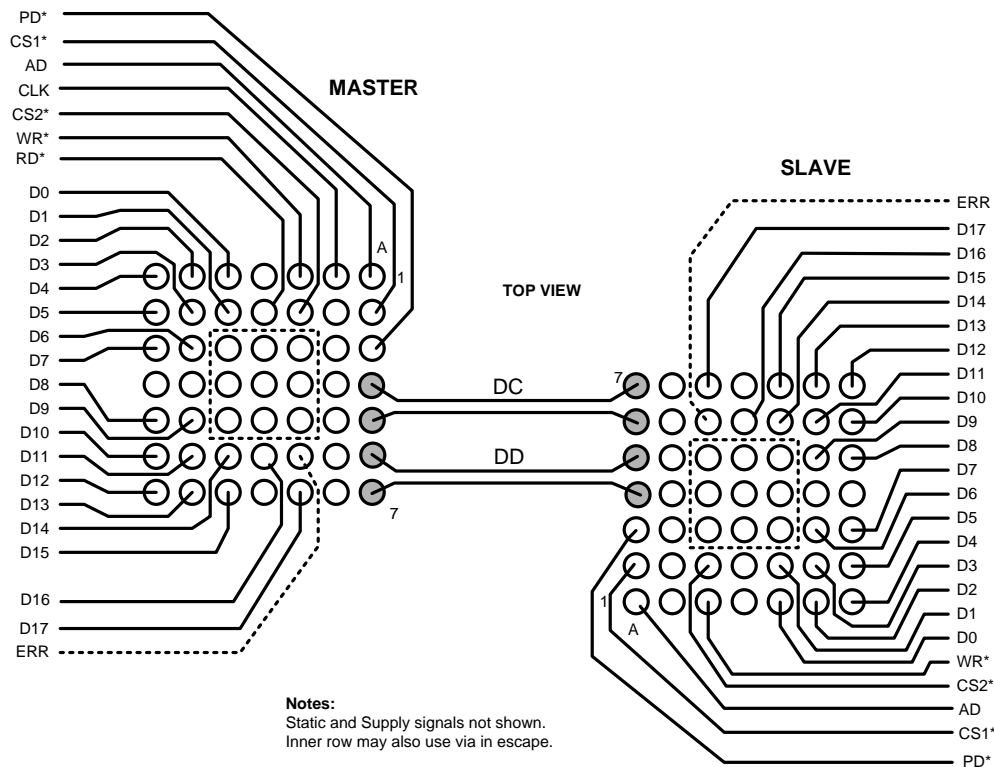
PD*
CS1*
AD
CLK
CS2*
WR*
RD*
D0
D1
D2
D3
D4
D5
D6
D7
D8
D9
D10
D11
D12
D13
D14
D15
D16
D17
ERR

MASTER

A
1
7

TOP VIEW

DC
DD

SLAVE

7
1
A

ERR
D17
D16
D15
D14
D13
D12
D11
D10
D9
D8
D7
D6
D5
D4
D3
D2
D1
D0
WR*
CS2*
AD
CS1*
PD*

**Notes:**
Static and Supply signals not shown.
Inner row may also use via in escape.